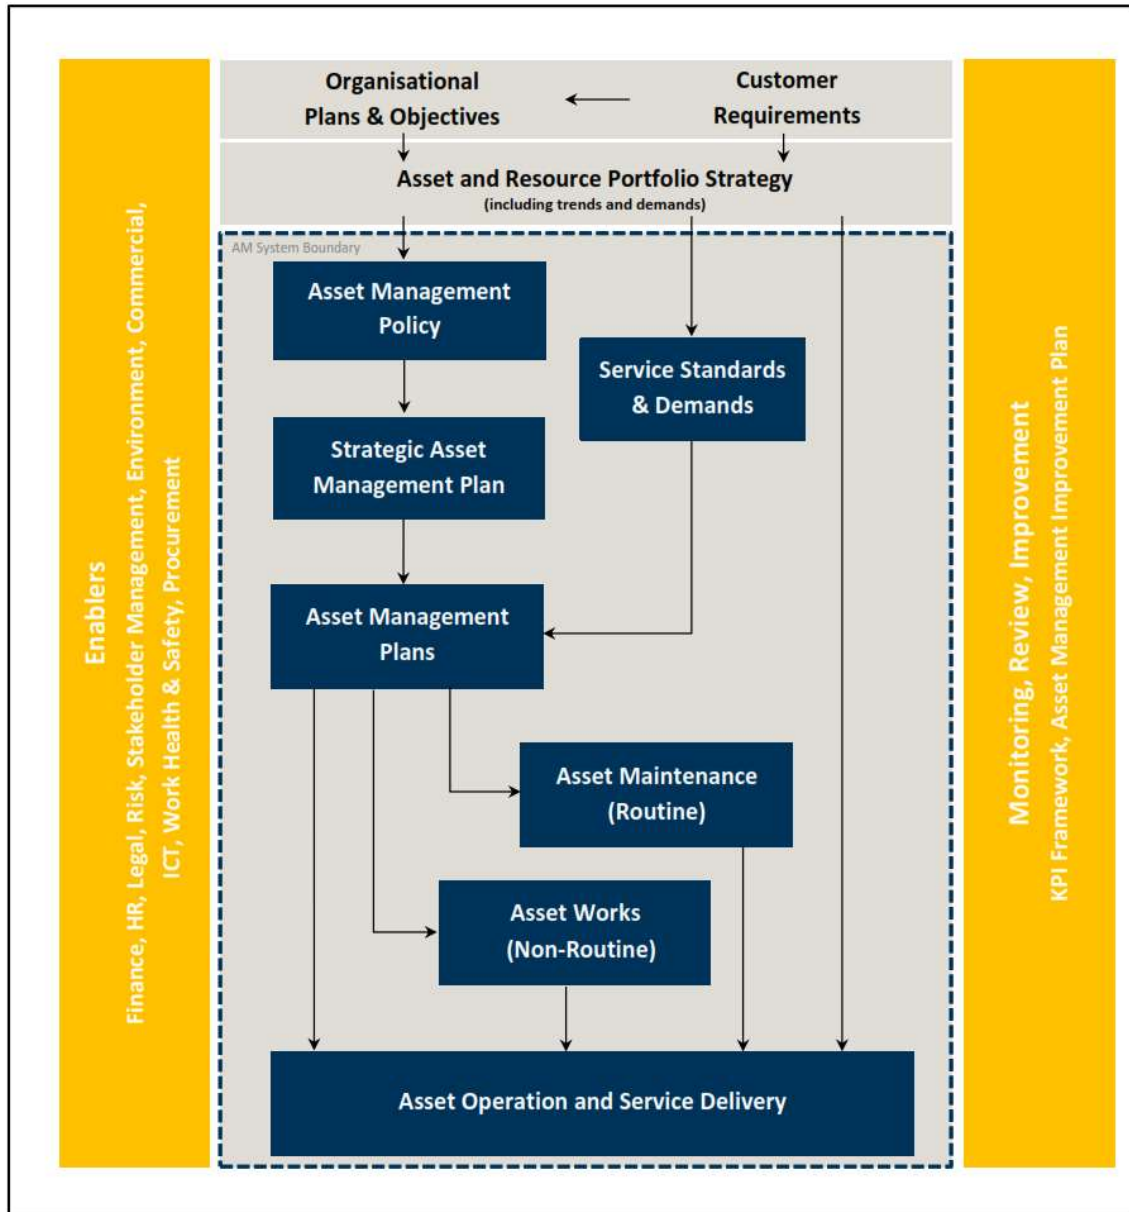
Enablers
Finance, HR, Legal, Risk, Stakeholder Management, Environment, Commercial, ICT, Work Health & Safety, Procurement

Organisational Plans & Objectives

Customer Requirements

Asset and Resource Portfolio Strategy
(including trends and demands)

AM System Boundary

Asset Management Policy

Service Standards & Demands

Strategic Asset Management Plan

Asset Management Plans

Asset Maintenance (Routine)

Asset Works (Non-Routine)

Asset Operation and Service Delivery

Monitoring, Review, Improvement
KPI Framework, Asset Management Improvement Plan